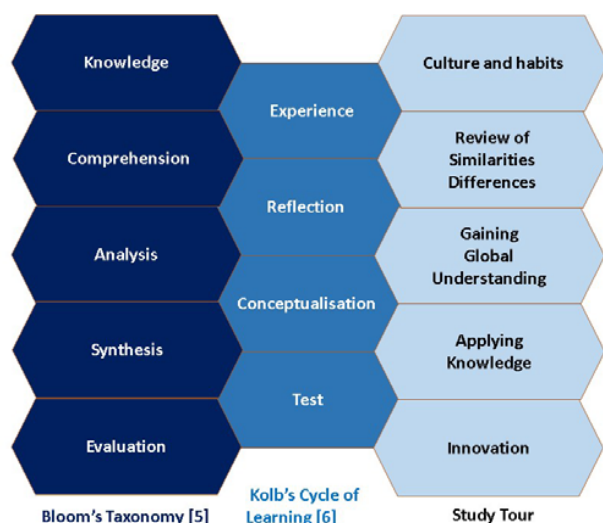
Knowledge

Comprehension

Analysis

Synthesis

Evaluation

Experience

Reflection

Conceptualisation

Test

Culture and habits

Review of Similarities Differences

Gaining Global Understanding

Applying Knowledge

Innovation

Bloom's Taxonomy [5]

Kolb's Cycle of Learning [6]

Study Tour